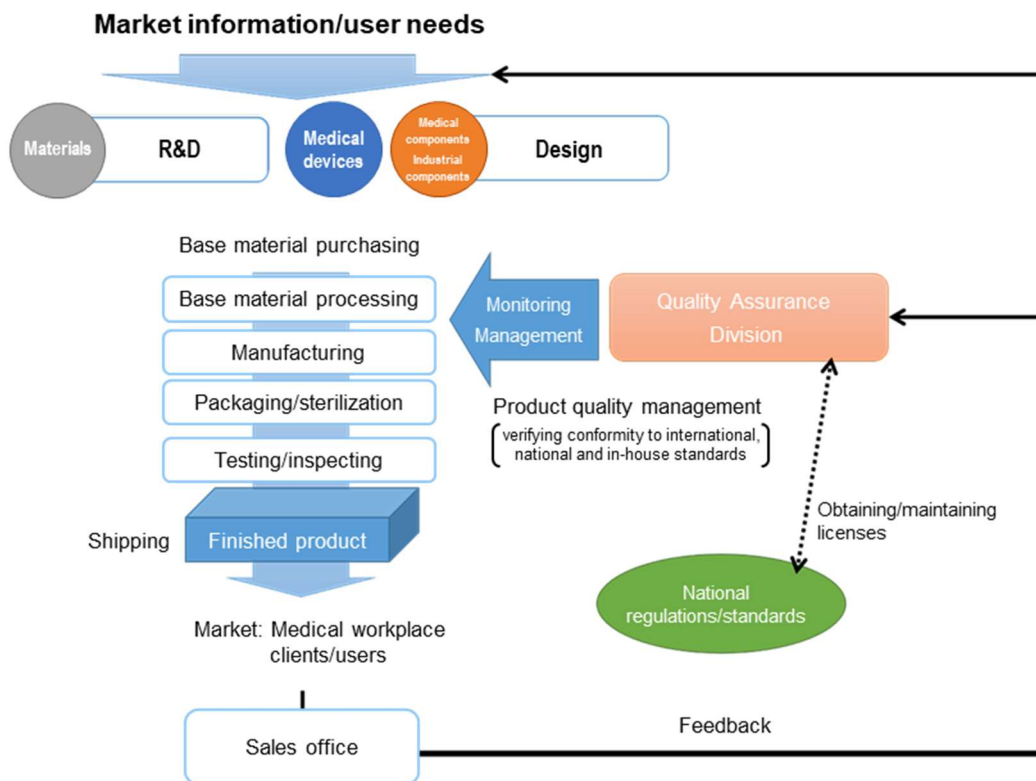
Market information/user needs

Materials

R&D

Medical devices

Medical components
Industrial components

Design

Base material purchasing

Base material processing

Manufacturing

Packaging/sterilization

Testing/inspecting

Shipping

Finished product

Market: Medical workplace clients/users

Monitoring Management

Quality Assurance Division

Product quality management
(verifying conformity to international, national and in-house standards)

Obtaining/maintaining licenses

National regulations/standards

Sales office

Feedback